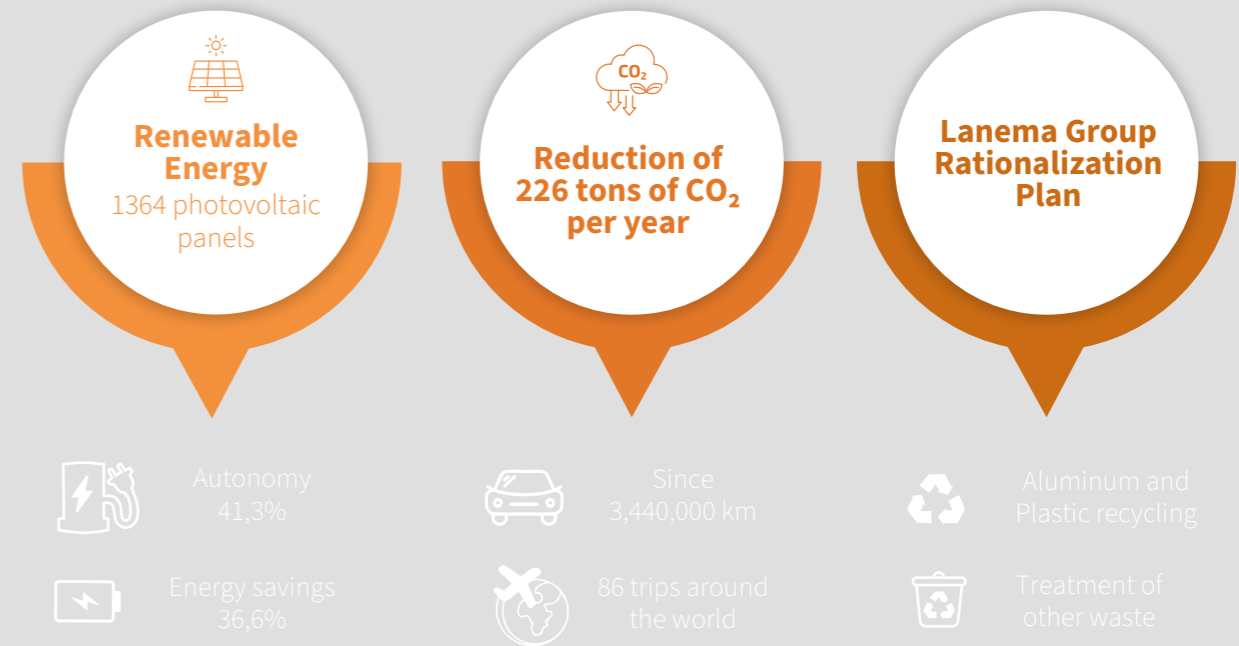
Renewable Energy
1364 photovoltaic panels

$CO_2$

Reduction of 226 tons of $CO_2$ per year

Lanema Group Rationalization Plan

Autonomy
41,3%

Energy savings
36,6%

Since
3,440,000 km

86 trips around the world

Aluminum and Plastic recycling

Treatment of other waste